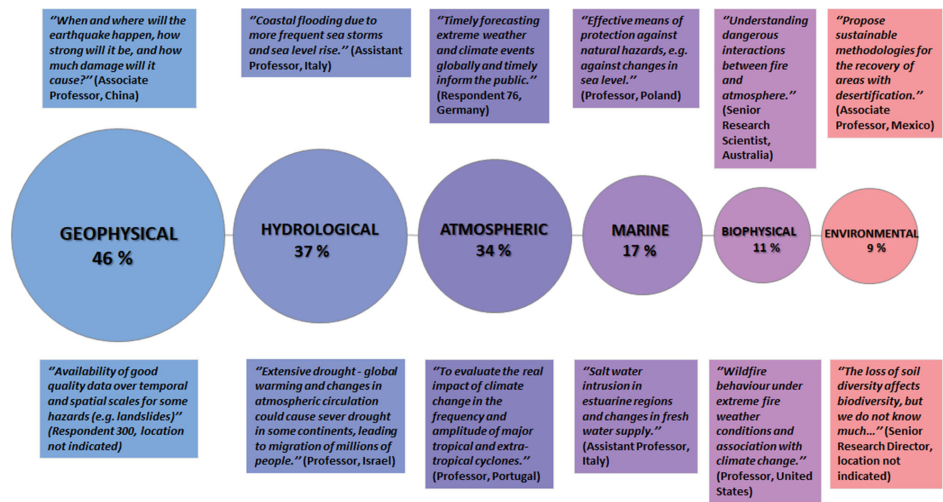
''When and where will the earthquake happen, how strong will it be, and how much damage will it cause?'' (Associate Professor, China)

''Coastal flooding due to more frequent sea storms and sea level rise.'' (Assistant Professor, Italy)

''Timely forecasting extreme weather and climate events globally and timely inform the public.'' (Respondent 76, Germany)

''Effective means of protection against natural hazards, e.g. against changes in sea level.'' (Professor, Poland)

''Understanding dangerous interactions between fire and atmosphere.'' (Senior Research Scientist, Australia)

''Propose sustainable methodologies for the recovery of areas with desertification.'' (Associate Professor, Mexico)

GEOPHYSICAL 46 %

HYDROLOGICAL 37 %

ATMOSPHERIC 34 %

MARINE 17 %

BIOPHYSICAL 11 %

ENVIRONMENTAL 9 %

''Availability of good quality data over temporal and spatial scales for some hazards (e.g. landslides)'' (Respondent 300, location not indicated)

''Extensive drought - global warming and changes in atmospheric circulation could cause sever drought in some continents, leading to migration of millions of people.'' (Professor, Israel)

''To evaluate the real impact of climate change in the frequency and amplitude of major tropical and extra-tropical cyclones.'' (Professor, Portugal)

''Salt water intrusion in estuarine regions and changes in fresh water supply.'' (Assistant Professor, Italy)

''Wildfire behaviour under extreme fire weather conditions and association with climate change.'' (Professor, United States)

''The loss of soil diversity affects biodiversity, but we do not know much...'' (Senior Research Director, location not indicated)